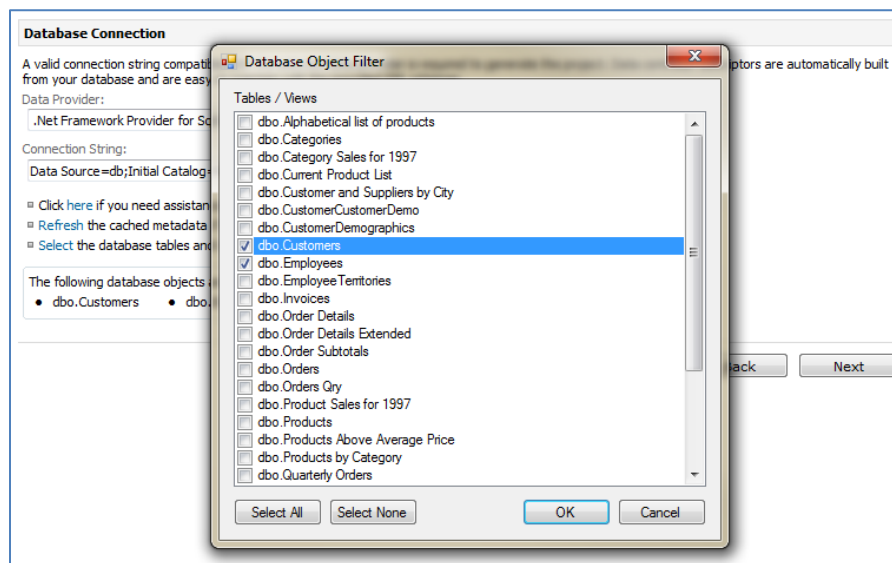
Database Connection

A valid connection string compati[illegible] ptors are automatically built from your database and are easy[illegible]

Data Provider:

.Net Framework Provider for Sc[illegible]

Connection String:

Data Source=db;Initial Catalog=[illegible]

Click here if you need assistan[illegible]

Refresh the cached metadata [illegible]

Select the database tables and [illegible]

The following database objects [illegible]

dbo.Customers
dbo.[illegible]

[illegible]ack

Next

Database Object Filter

Tables / Views

dbo.Alphabetical list of products
dbo.Categories
dbo.Category Sales for 1997
dbo.Current Product List
dbo.Customer and Suppliers by City
dbo.CustomerCustomerDemo
dbo.CustomerDemographics
dbo.Customers
dbo.Employees
dbo.EmployeeTerritories
dbo.Invoices
dbo.Order Details
dbo.Order Details Extended
dbo.Order Subtotals
dbo.Orders
dbo.Orders Qry
dbo.Product Sales for 1997
dbo.Products
dbo.Products Above Average Price
dbo.Products by Category
dbo.Quarterly Orders

Select All
Select None
OK
Cancel